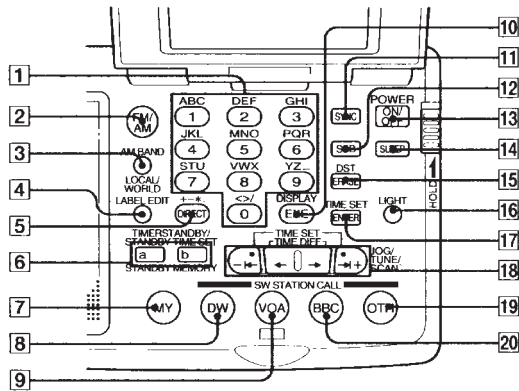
1
2
3
4
5
6
7
8
9
10
11
12
13
14
15
16
17
18
19
20

FM/AM
AM BAND
LOCAL/WORLD
LABEL EDIT
ABC 1
DEF 2
GHI 3
JKL 4
MNO 5
PQR 6
STU 7
VWX 8
YZ 9
+-* DIRECT
<>/ 0
DISPLAY ESC
SYNC
SSB
POWER ON/OFF
SLEEP
DST ERASE
TIME SET ENTER
LIGHT
HOLD
TIMER STANDBY/STANDBY TIME SET
a
b
STANDBY MEMORY
TIME SET
TIME DIFF
JOG/TUNE/SCAN
SW STATION CALL
MY
DW
VOA
BBC
OTR